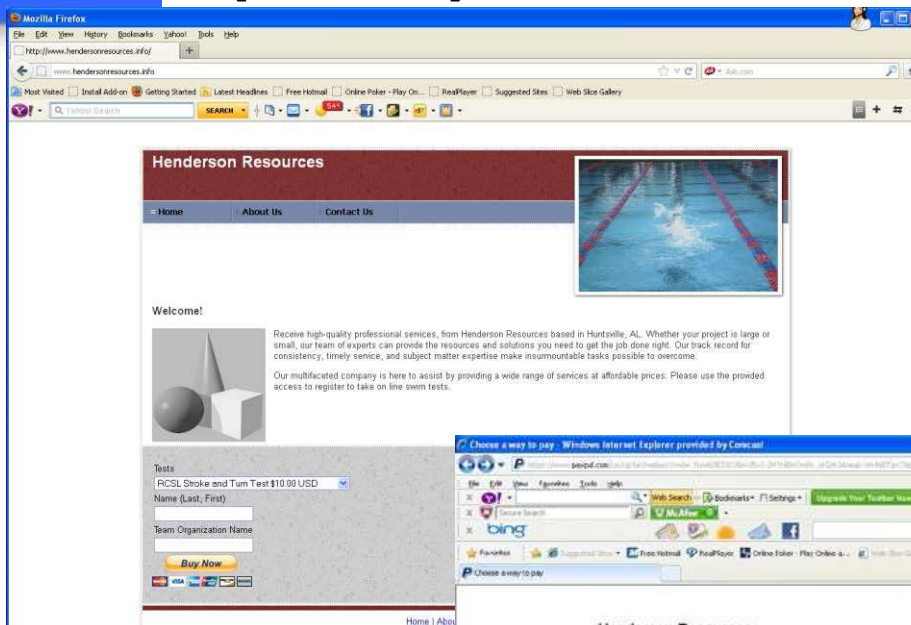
Mozilla Firefox

File Edit View History Bookmarks Yahoo! Tools Help

http://www.hendersonresources.info/

www.hendersonresources.info

Ask.com

Most Visited Install Add-on Getting Started Latest Headlines Free Hotmail Online Poker - Play On... RealPlayer Suggested Sites Web Slice Gallery

Yahoo! Search SEARCH 54

Henderson Resources

Home About Us Contact Us

Welcome!

Receive high-quality professional services, from Henderson Resources based in Huntsville, AL. Whether your project is large or small, our team of experts can provide the resources and solutions you need to get the job done right. Our track record for consistency, timely service, and subject matter expertise make insurmountable tasks possible to overcome.

Our multifaceted company is here to assist by providing a wide range of services at affordable prices. Please use the provided access to register to take on line swim tests.

Tests

RCSL Stroke and Turn Test $10.00 USD

Name (Last, First)

Team Organization Name

Buy Now

Home | Abou

Choose a way to pay - Windows Internet Explorer provided by Comcast

https://www.paypal.com/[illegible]

File Edit View Favorites Tools Help

Web Search Bookmarks Settings Upgrade Your Toolbar Now

Secure Search McAfee

bing

Favorites Suggested Sites Free Hotmail RealPlayer Online Poker - Play Online a... Web Slice Gallery

Choose a way to pay

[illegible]